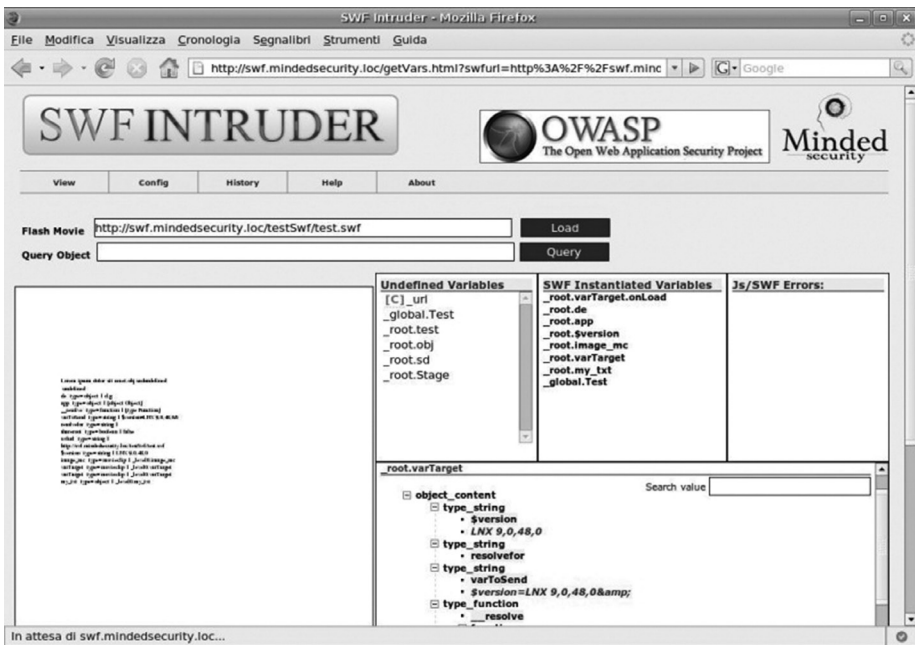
SWF Intruder - Mozilla Firefox

File Modifica Visualizza Cronologia Segnalibri Strumenti Guida

http://swf.mindedsecurity.loc/getVars.html?swfurl=http%3A%2F%2Fswf.minc

Google

SWF INTRUDER

OWASP
The Open Web Application Security Project

Minded
security

View | Config | History | Help | About

Flash Movie http://swf.mindedsecurity.loc/testSwf/test.swf
Load

Query Object
Query

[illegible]

Undefined Variables
[C]_url
_global.Test
_root.test
_root.obj
_root.sd
_root.Stage

SWF Instantiated Variables
_root.varTarget.onLoad
_root.de
_root.app
_root.$version
_root.image_mc
_root.varTarget
_root.my_txt
_global.Test

Js/SWF Errors:

_root.varTarget

Search value

object_content
type_string
• $version
• LNX 9,0,48,0
type_string
• resolvefor
type_string
• varToSend
• $version=LNX 9,0,48,0&amp;
type_function
• __resolve

In attesa di swf.mindedsecurity.loc...